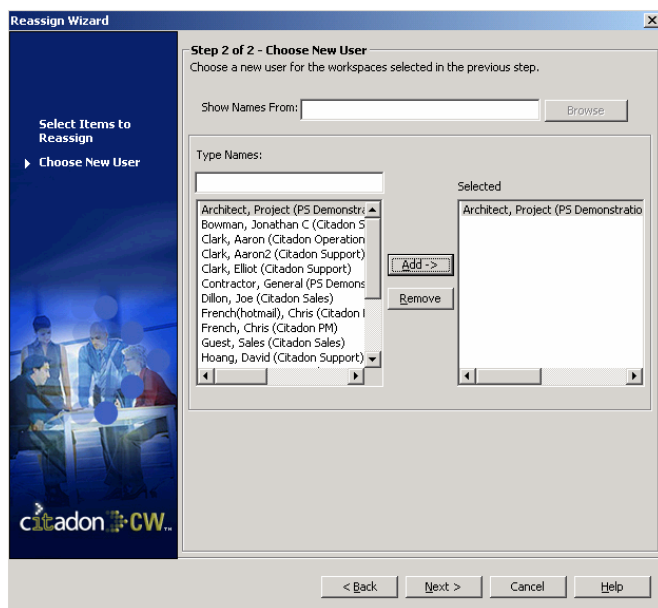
Reassign Wizard

Select Items to Reassign

Choose New User

citadon CW

Step 2 of 2 - Choose New User
Choose a new user for the workspaces selected in the previous step.

Show Names From:

Browse

Type Names:

Architect, Project (PS Demonstra
Bowman, Jonathan C (Citadon S
Clark, Aaron (Citadon Operation
Clark, Aaron2 (Citadon Support)
Clark, Elliot (Citadon Support)
Contractor, General (PS Demons
Dillon, Joe (Citadon Sales)
French(hotmail), Chris (Citadon I
French, Chris (Citadon PM)
Guest, Sales (Citadon Sales)
Hoang, David (Citadon Support)

Add ->

Remove

Selected

Architect, Project (PS Demonstratio

< Back

Next >

Cancel

Help